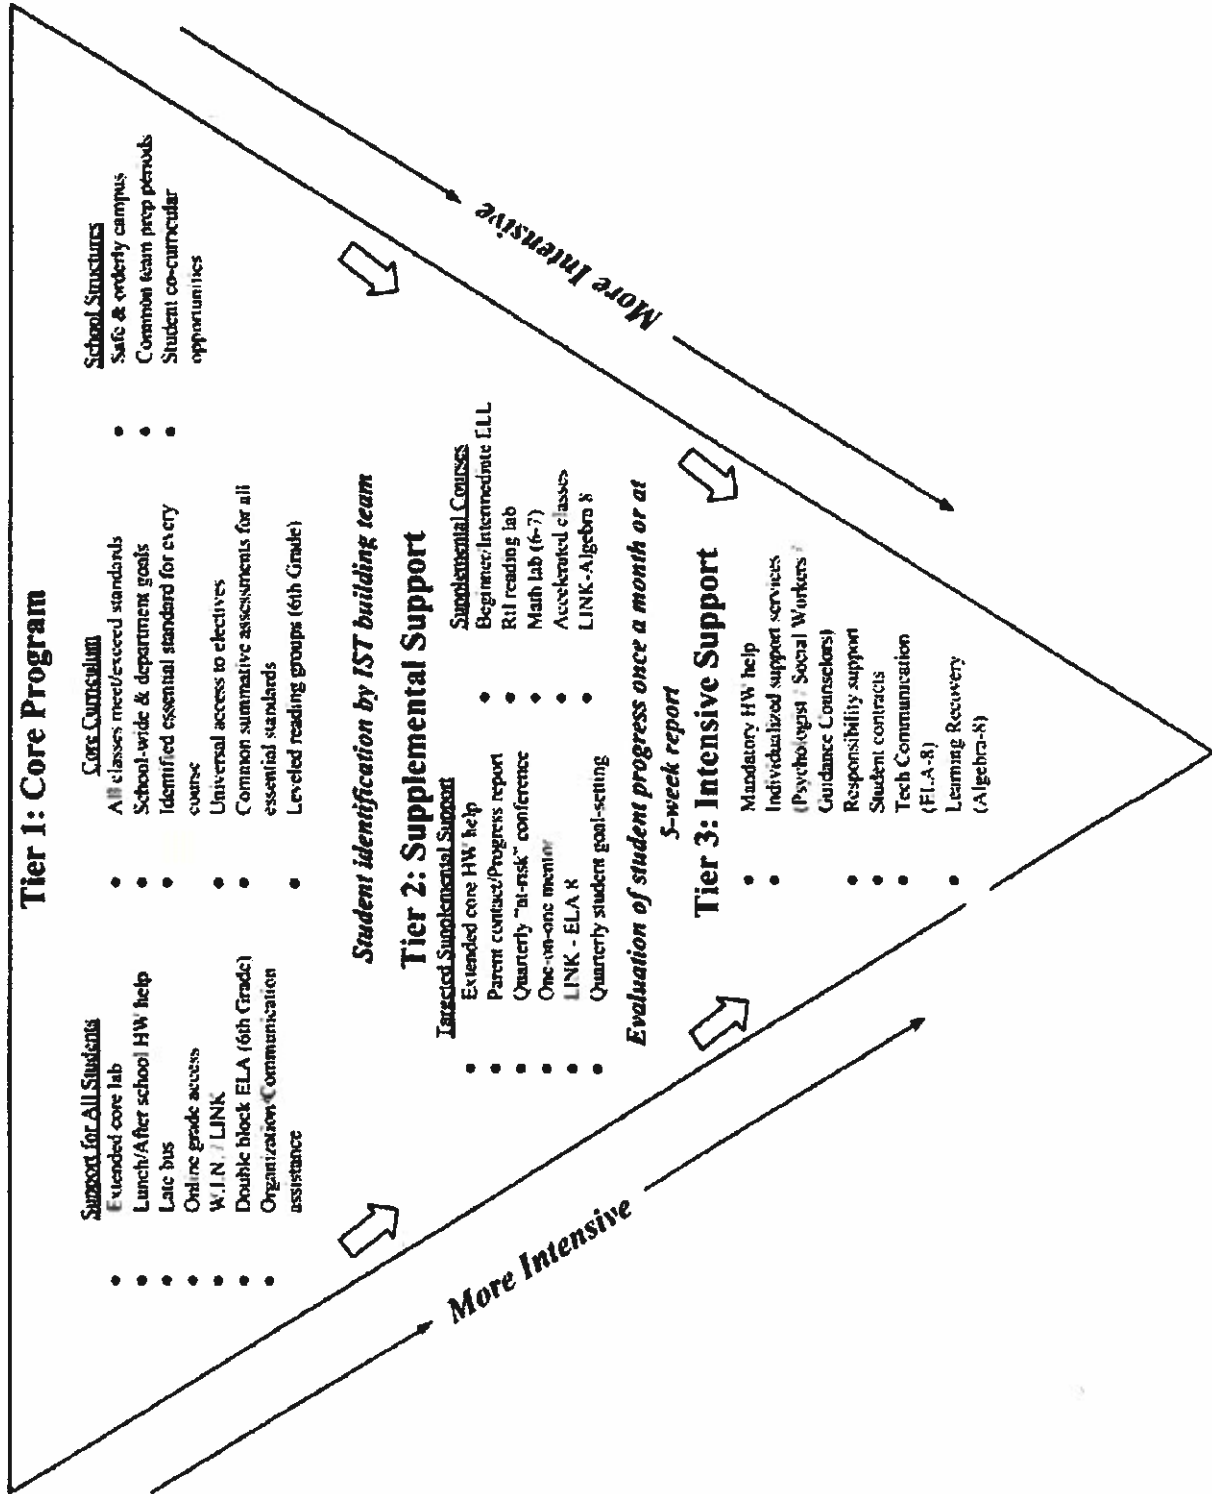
Tier 1: Core Program

Support for All Students
- Extended core lab
- Lunch/After school HW help
- Late bus
- Online grade access
- W.I.N. / LINK
- Double block ELA (6th Grade)
- Organization/Communication assistance

Core Curriculum
- All classes meet/exceed standards
- School-wide & department goals
- Identified essential standard for every course
- Universal access to electives
- Common summative assessments for all essential standards
- Leveled reading groups (6th Grade)

School Structures
- Safe & orderly campus
- Common team prep periods
- Student co-curricular opportunities

Student identification by IST building team

Tier 2: Supplemental Support

Targeted Supplemental Support
- Extended core HW help
- Parent contact/Progress report
- Quarterly "at-risk" conference
- One-on-one mentor
- LINK - ELA 8
- Quarterly student goal-setting

Supplemental Courses
- Beginner/Intermediate ELL
- RtI reading lab
- Math lab (6-7)
- Accelerated classes
- LINK-Algebra 8

Evaluation of student progress once a month or at 5-week report

Tier 3: Intensive Support
- Mandatory HW help
- Individualized support services (Psychologist / Social Workers / Guidance Counselors)
- Responsibility support
- Student contracts
- Tech Communication (ELA-8)
- Learning Recovery (Algebra-8)

More Intensive

More Intensive